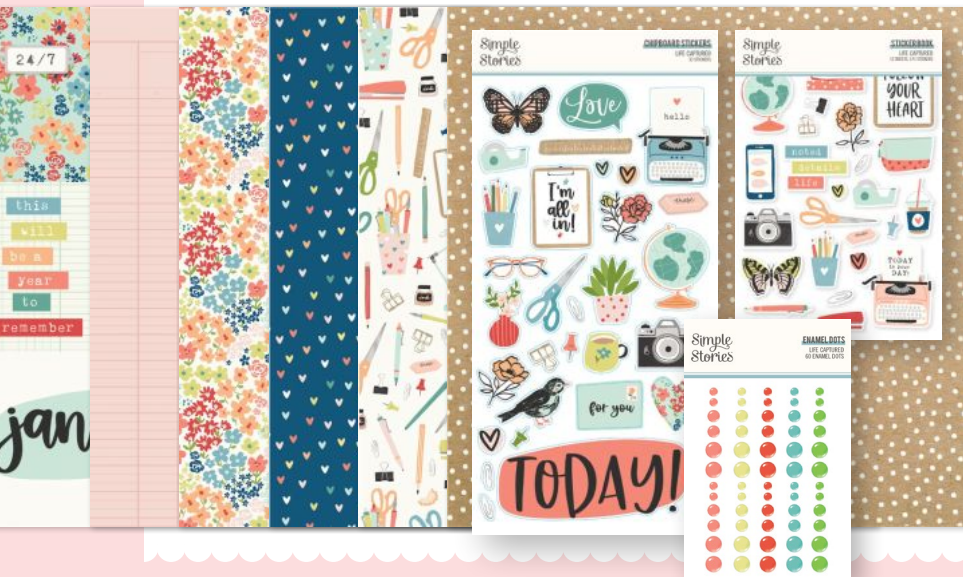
24/7

this will be a year to remember

jan

Simple Stories

CHIPBOARD STICKERS
LIFE CAPTURED

Love

hello

I'm all in!

for you

TODAY!

Simple Stories

STICKERBOOK
LIFE CAPTURED

FOLLOW YOUR HEART

noted details life

Simple Stories

ENAMEL DOTS
LIFE CAPTURED
60 ENAMEL DOTS